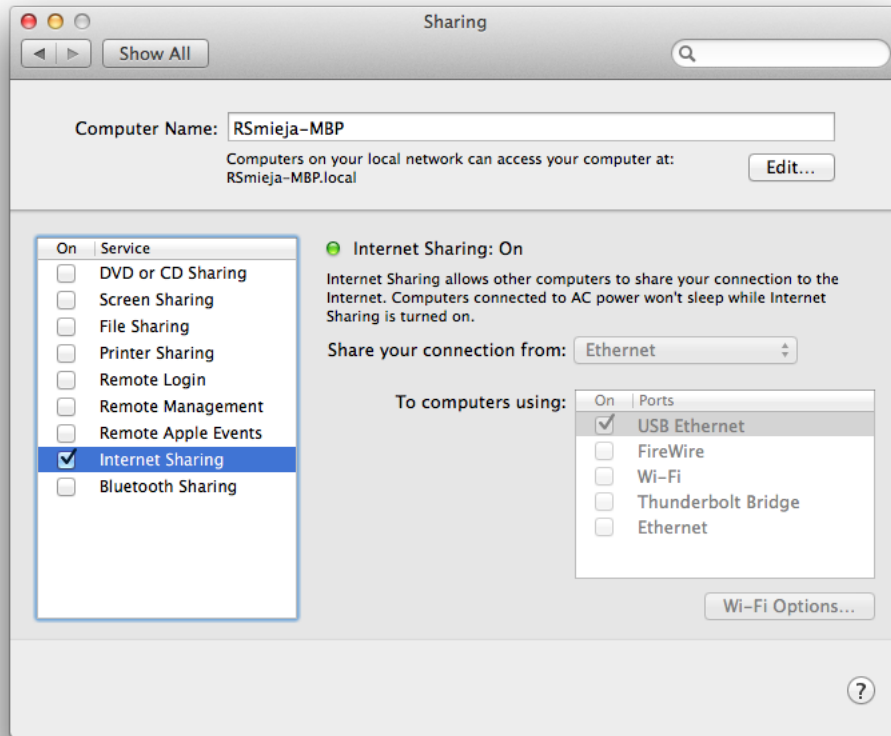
Sharing

Show All

Computer Name: RSmieja-MBP

Computers on your local network can access your computer at: RSmieja-MBP.local

Edit...

| On | Service |
|---|---|
| ☐ | DVD or CD Sharing |
| ☐ | Screen Sharing |
| ☐ | File Sharing |
| ☐ | Printer Sharing |
| ☐ | Remote Login |
| ☐ | Remote Management |
| ☐ | Remote Apple Events |
| ☑ | Internet Sharing |
| ☐ | Bluetooth Sharing |

Internet Sharing: On

Internet Sharing allows other computers to share your connection to the Internet. Computers connected to AC power won't sleep while Internet Sharing is turned on.

Share your connection from: Ethernet

To computers using:

| On | Ports |
|---|---|
| ☑ | USB Ethernet |
| ☐ | FireWire |
| ☐ | Wi-Fi |
| ☐ | Thunderbolt Bridge |
| ☐ | Ethernet |

Wi-Fi Options...

?